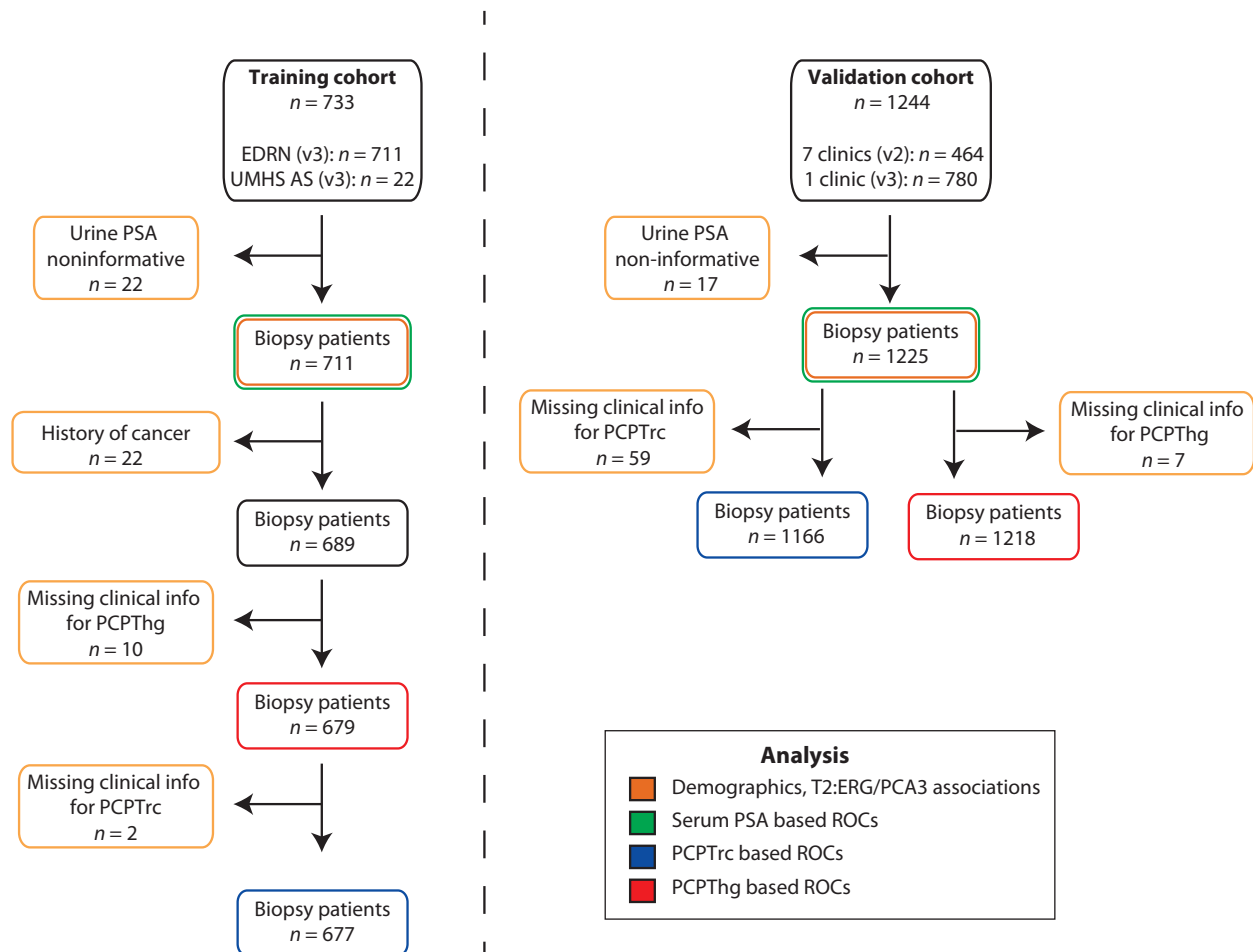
**Training cohort**
$n = 733$

EDRN (v3): $n = 711$
UMHS AS (v3): $n = 22$

Urine PSA noninformative
$n = 22$

Biopsy patients
$n = 711$

History of cancer
$n = 22$

Biopsy patients
$n = 689$

Missing clinical info for PCPThg
$n = 10$

Biopsy patients
$n = 679$

Missing clinical info for PCPTrc
$n = 2$

Biopsy patients
$n = 677$

**Validation cohort**
$n = 1244$

7 clinics (v2): $n = 464$
1 clinic (v3): $n = 780$

Urine PSA non-informative
$n = 17$

Biopsy patients
$n = 1225$

Missing clinical info for PCPTrc
$n = 59$

Missing clinical info for PCPThg
$n = 7$

Biopsy patients
$n = 1166$

Biopsy patients
$n = 1218$

**Analysis**
Demographics, T2:ERG/PCA3 associations
Serum PSA based ROCs
PCPTrc based ROCs
PCPThg based ROCs